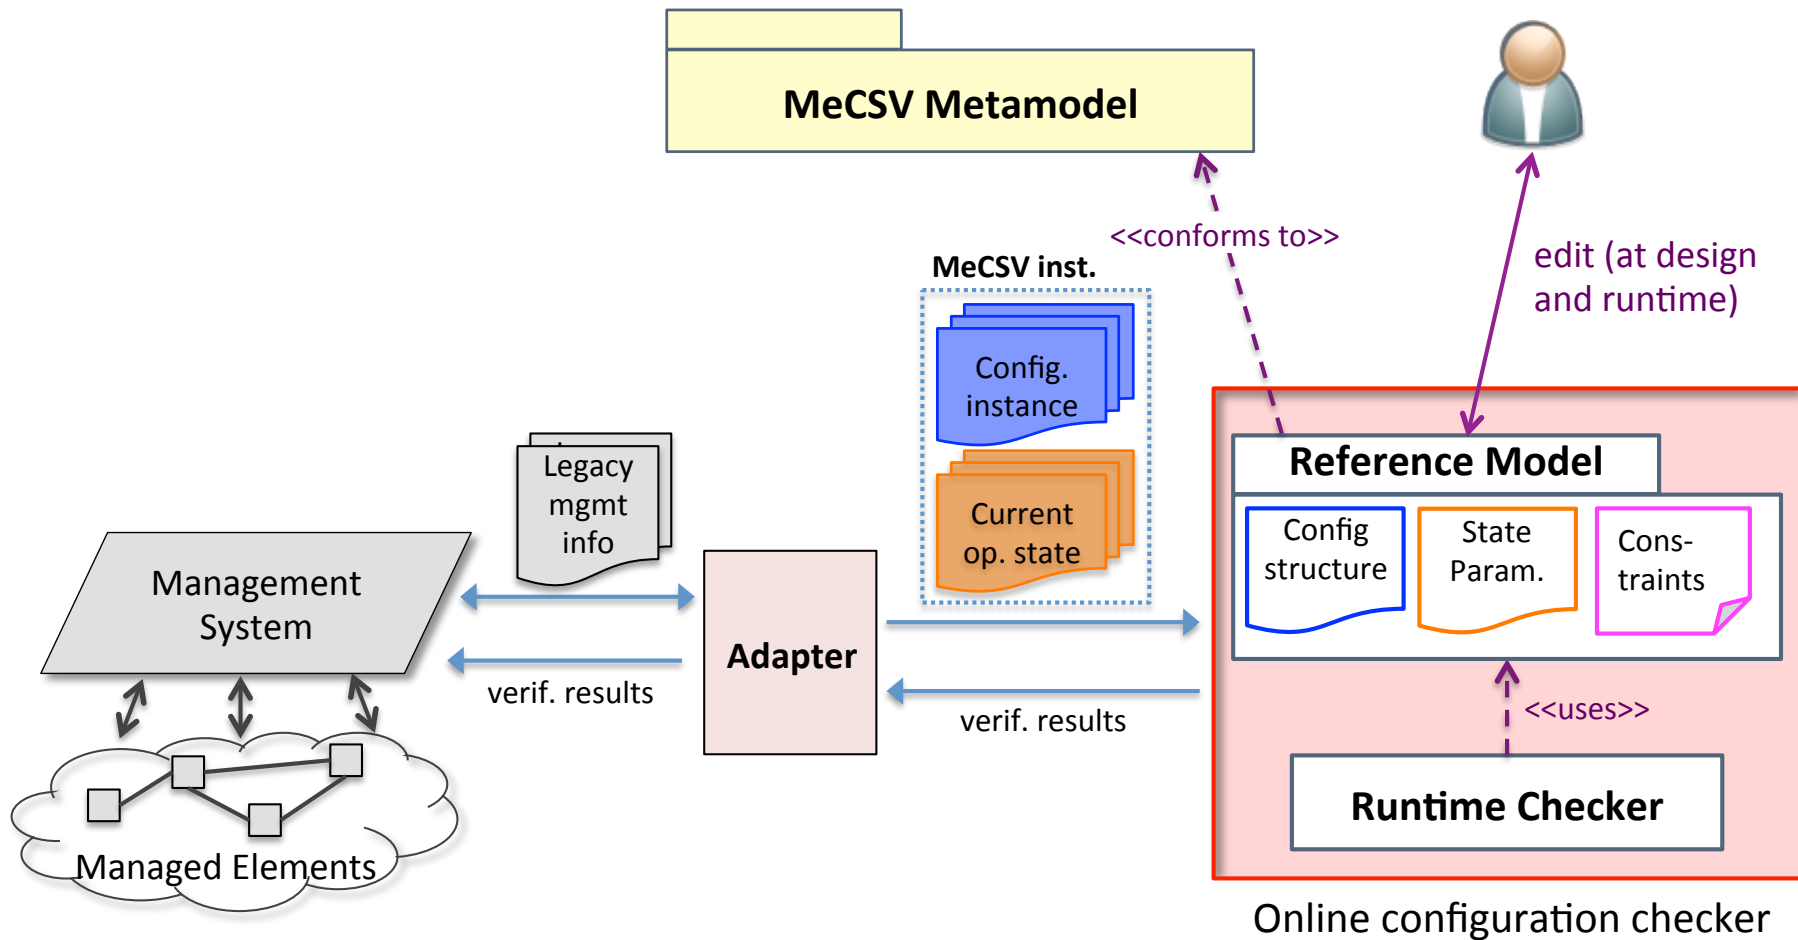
MeCSV Metamodel

<<conforms to>>

edit (at design and runtime)

MeCSV inst.

Config. instance

Current op. state

Legacy mgmt info

Management System

Adapter

verif. results

verif. results

Reference Model

Config structure

State Param.

Cons-traints

<<uses>>

Runtime Checker

Managed Elements

Online configuration checker